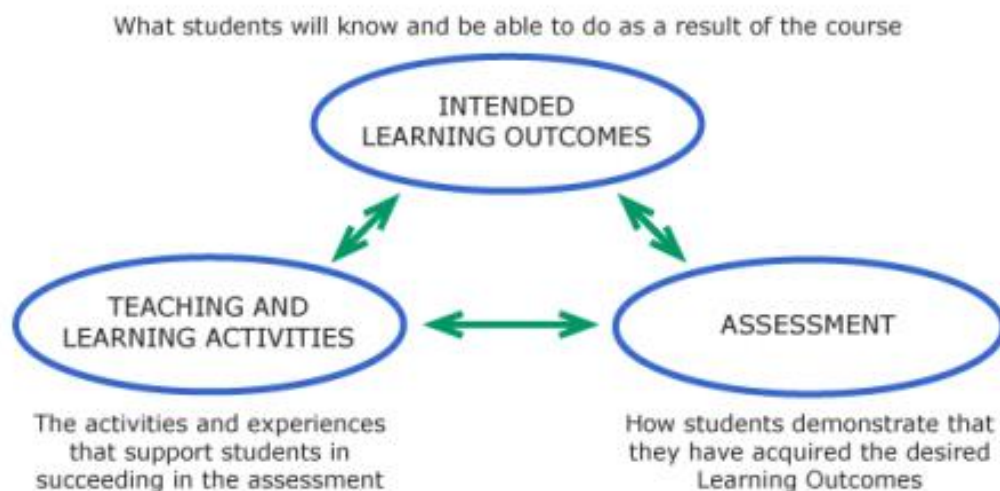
What students will know and be able to do as a result of the course

INTENDED LEARNING OUTCOMES

TEACHING AND LEARNING ACTIVITIES

ASSESSMENT

The activities and experiences that support students in succeeding in the assessment

How students demonstrate that they have acquired the desired Learning Outcomes